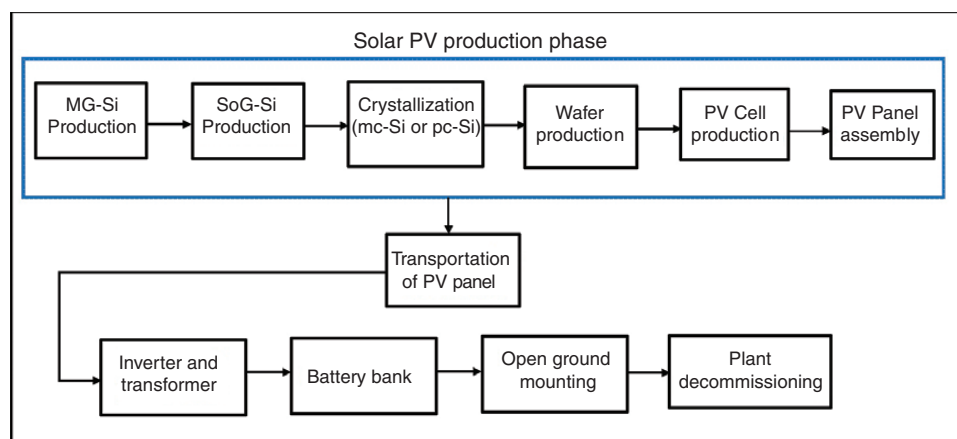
Solar PV production phase

MG-Si Production

SoG-Si Production

Crystallization (mc-Si or pc-Si)

Wafer production

PV Cell production

PV Panel assembly

Transportation of PV panel

Inverter and transformer

Battery bank

Open ground mounting

Plant decommissioning